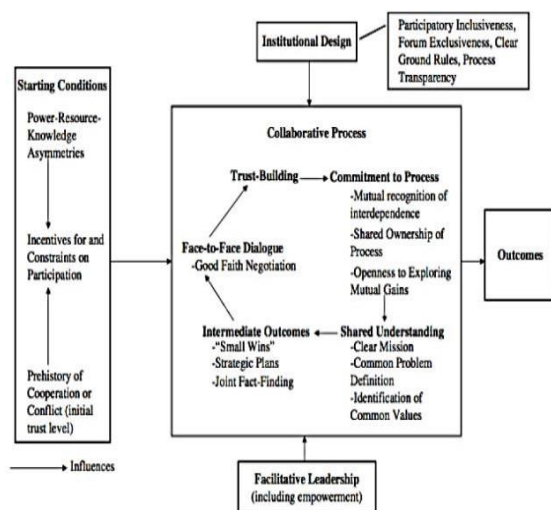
Institutional Design

Participatory Inclusiveness, Forum Exclusiveness, Clear Ground Rules, Process Transparency

Starting Conditions

Power-Resource-Knowledge Asymmetries

Incentives for and Constraints on Participation

Prehistory of Cooperation or Conflict (initial trust level)

Collaborative Process

Trust-Building

Commitment to Process
-Mutual recognition of interdependence
-Shared Ownership of Process
-Openness to Exploring Mutual Gains

Face-to-Face Dialogue
-Good Faith Negotiation

Shared Understanding
-Clear Mission
-Common Problem Definition
-Identification of Common Values

Intermediate Outcomes
-"Small Wins"
-Strategic Plans
-Joint Fact-Finding

Outcomes

Influences

Facilitative Leadership
(including empowerment)